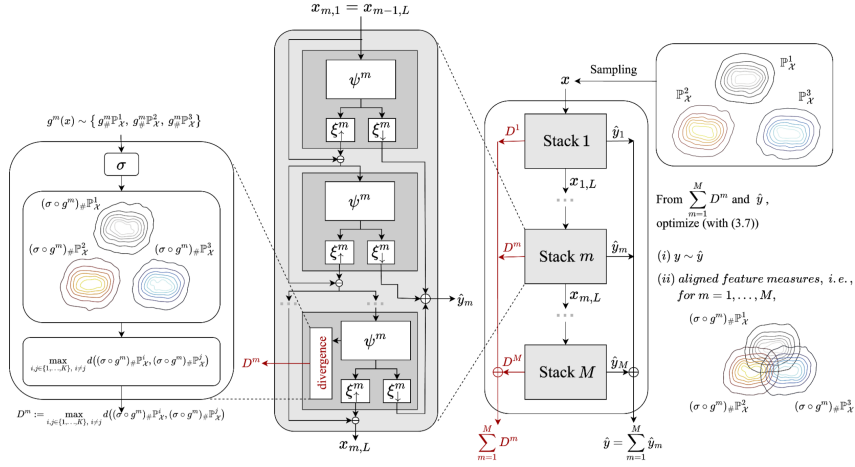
$x_{m,1} = x_{m-1,L}$

$g^m(x) \sim \{ g^m_\# \mathbb{P}^1_{\mathcal{X}}, g^m_\# \mathbb{P}^2_{\mathcal{X}}, g^m_\# \mathbb{P}^3_{\mathcal{X}} \}$

$\sigma$

$(\sigma \circ g^m)_\# \mathbb{P}^1_{\mathcal{X}}$

$(\sigma \circ g^m)_\# \mathbb{P}^2_{\mathcal{X}}$

$(\sigma \circ g^m)_\# \mathbb{P}^3_{\mathcal{X}}$

$\max_{i,j \in \{1,\ldots,K\}, i \neq j} d((\sigma \circ g^m)_\# \mathbb{P}^i_{\mathcal{X}}, (\sigma \circ g^m)_\# \mathbb{P}^j_{\mathcal{X}})$

$D^m := \max_{i,j \in \{1,\ldots,K\}, i \neq j} d((\sigma \circ g^m)_\# \mathbb{P}^i_{\mathcal{X}}, (\sigma \circ g^m)_\# \mathbb{P}^j_{\mathcal{X}})$

$\psi^m$

$\xi^m_\uparrow$ $\xi^m_\downarrow$

$\psi^m$

$\xi^m_\uparrow$ $\xi^m_\downarrow$

$\psi^m$

divergence

$D^m$

$\xi^m_\uparrow$ $\xi^m_\downarrow$

$\hat{y}_m$

$x_{m,L}$

$x$

Sampling

$\mathbb{P}^1_{\mathcal{X}}$ $\mathbb{P}^2_{\mathcal{X}}$ $\mathbb{P}^3_{\mathcal{X}}$

$D^1$

Stack 1

$\hat{y}_1$

$x_{1,L}$

$D^m$

Stack $m$

$\hat{y}_m$

$x_{m,L}$

$D^M$

Stack $M$

$\hat{y}_M$

$\sum_{m=1}^{M} D^m$

$\hat{y} = \sum_{m=1}^{M} \hat{y}_m$

From $\sum_{m=1}^{M} D^m$ and $\hat{y}$, optimize (with (3.7))

(i) $y \sim \hat{y}$

(ii) aligned feature measures, i.e., for $m = 1, \ldots, M$,

$(\sigma \circ g^m)_\# \mathbb{P}^1_{\mathcal{X}}$

$(\sigma \circ g^m)_\# \mathbb{P}^2_{\mathcal{X}}$ $(\sigma \circ g^m)_\# \mathbb{P}^3_{\mathcal{X}}$